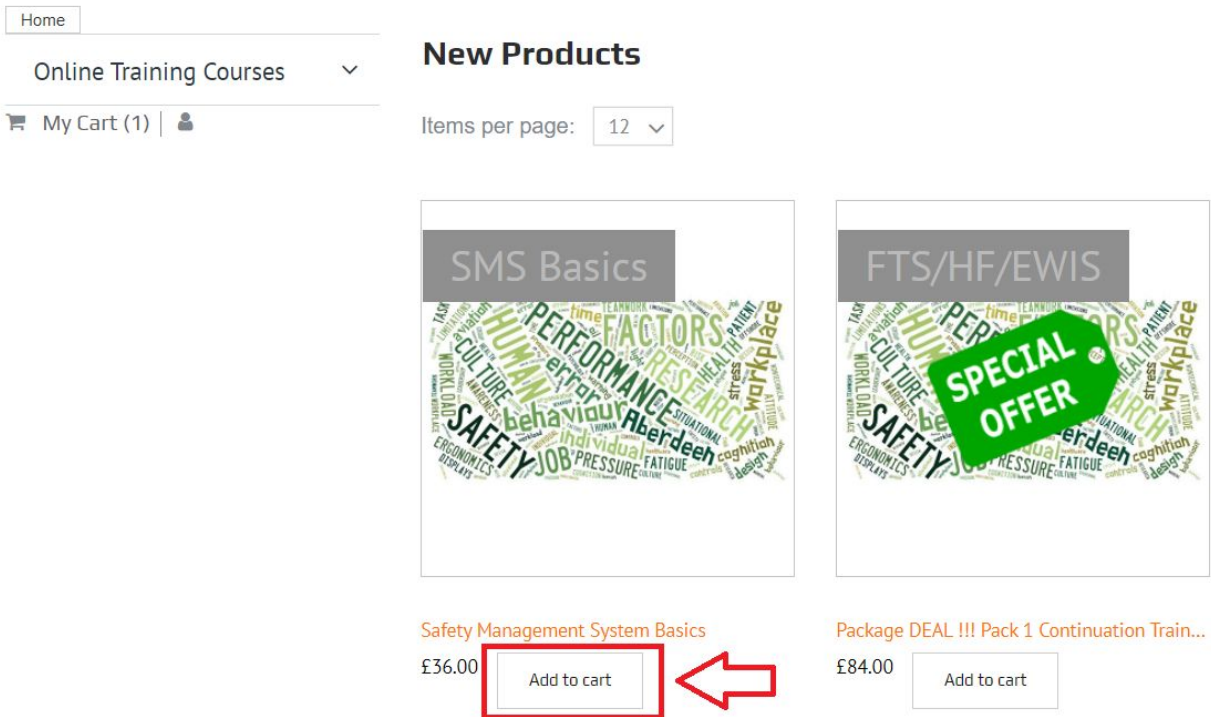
Home

Online Training Courses

My Cart (1)

New Products

Items per page: 12

SMS Basics

HUMAN PERFORMANCE FACTORS RESEARCH SAFETY CULTURE behaviour error workplace Aberdeen individual JOB PRESSURE FATIGUE cognition design HEALTH stress WORKLOAD ERGONOMICS aviation time TEAMWORK SITUATIONAL DISPLAYS

FTS/HF/EWIS

SPECIAL OFFER

Safety Management System Basics

£36.00

Add to cart

Package DEAL !!! Pack 1 Continuation Train...

£84.00

Add to cart